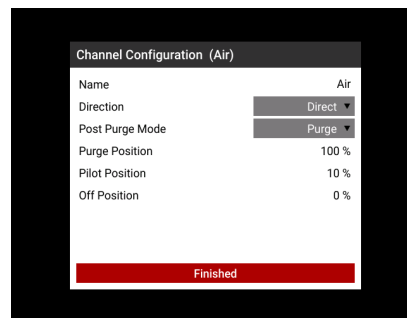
Channel Configuration (Air)

| | |
|---|---|
| Name | Air |
| Direction | Direct ▼ |
| Post Purge Mode | Purge ▼ |
| Purge Position | 100 % |
| Pilot Position | 10 % |
| Off Position | 0 % |

Finished